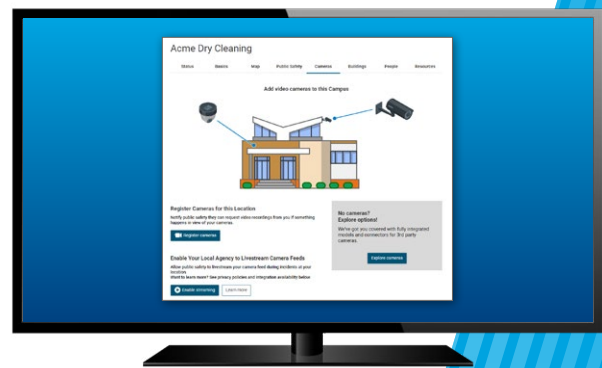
Acme Dry Cleaning

Status Alarms Map Public Safety Cameras Buildings People Resources

Add video cameras to this Campus

Register Cameras for this Location

Notify public safety they can request video recordings from you if something happens in view of your cameras.

Register cameras

Enable Your Local Agency to Livestream Camera Feeds

Allow public safety to livestream your camera feed during incidents at your location.

Want to learn more? See privacy policies and integration availability below.

Enable Streaming Learn more

No cameras? Explore options!

We've got you covered with fully integrated models and connectors for 3rd party cameras.

Explore cameras